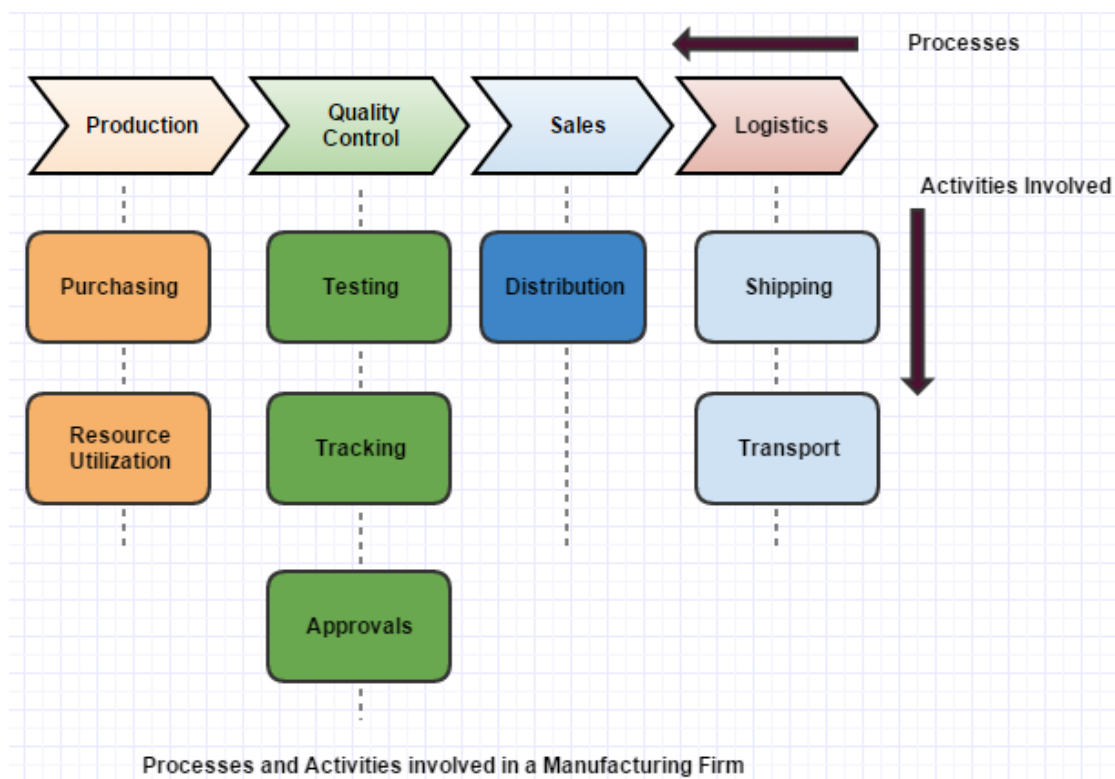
Processes

Production

Quality Control

Sales

Logistics

Activities Involved

Purchasing

Testing

Distribution

Shipping

Resource Utilization

Tracking

Transport

Approvals

Processes and Activities involved in a Manufacturing Firm